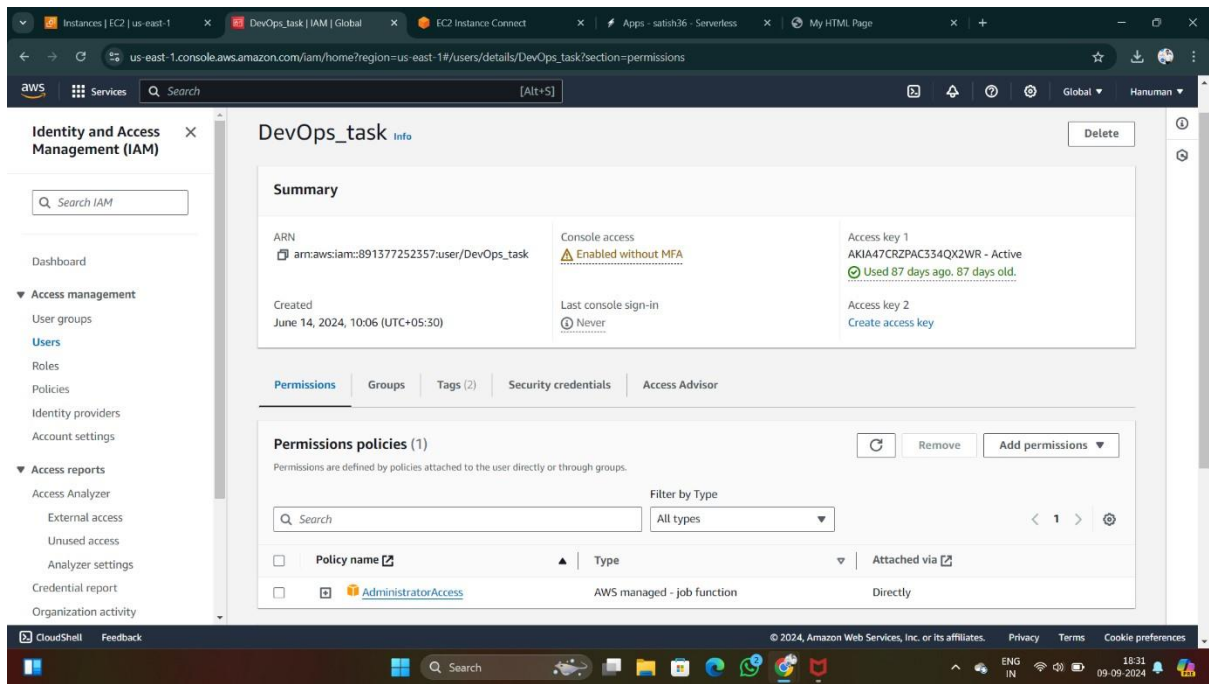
Instances | EC2 | us-east-1 × DevOps_task | IAM | Global × EC2 Instance Connect × Apps - satish36 - Serverless × My HTML Page × +

us-east-1.console.aws.amazon.com/iam/home?region=us-east-1#/users/details/DevOps_task?section=permissions

aws Services Search [Alt+S] Global ▼ Hanuman ▼

Identity and Access Management (IAM) ×

Search IAM

Dashboard

▼ Access management
User groups
Users
Roles
Policies
Identity providers
Account settings

▼ Access reports
Access Analyzer
External access
Unused access
Analyzer settings
Credential report
Organization activity

DevOps_task Info

Delete

Summary

ARN
arn:aws:iam::891377252357:user/DevOps_task

Console access
Enabled without MFA

Access key 1
AKIA47CRZPAC334QX2WR - Active
Used 87 days ago. 87 days old.

Created
June 14, 2024, 10:06 (UTC+05:30)

Last console sign-in
Never

Access key 2
Create access key

Permissions Groups Tags (2) Security credentials Access Advisor

Permissions policies (1)
Permissions are defined by policies attached to the user directly or through groups.

Remove Add permissions ▼

Filter by Type
Search All types ▼ < 1 >

| Policy name | Type | Attached via |
|---|---|---|
| AdministratorAccess | AWS managed - job function | Directly |

CloudShell Feedback © 2024, Amazon Web Services, Inc. or its affiliates. Privacy Terms Cookie preferences

Search ENG IN 18:31 09-09-2024